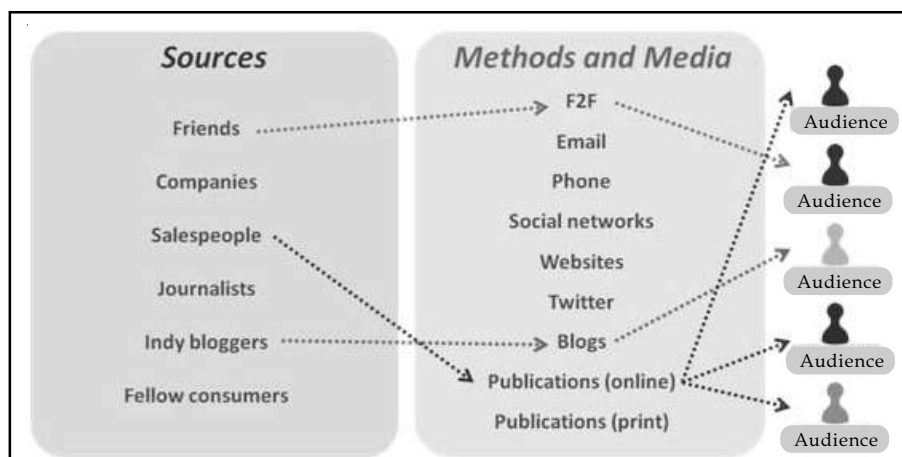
Sources

Friends

Companies

Salespeople

Journalists

Indy bloggers

Fellow consumers

Methods and Media

F2F

Email

Phone

Social networks

Websites

Twitter

Blogs

Publications (online)

Publications (print)

Audience

Audience

Audience

Audience

Audience